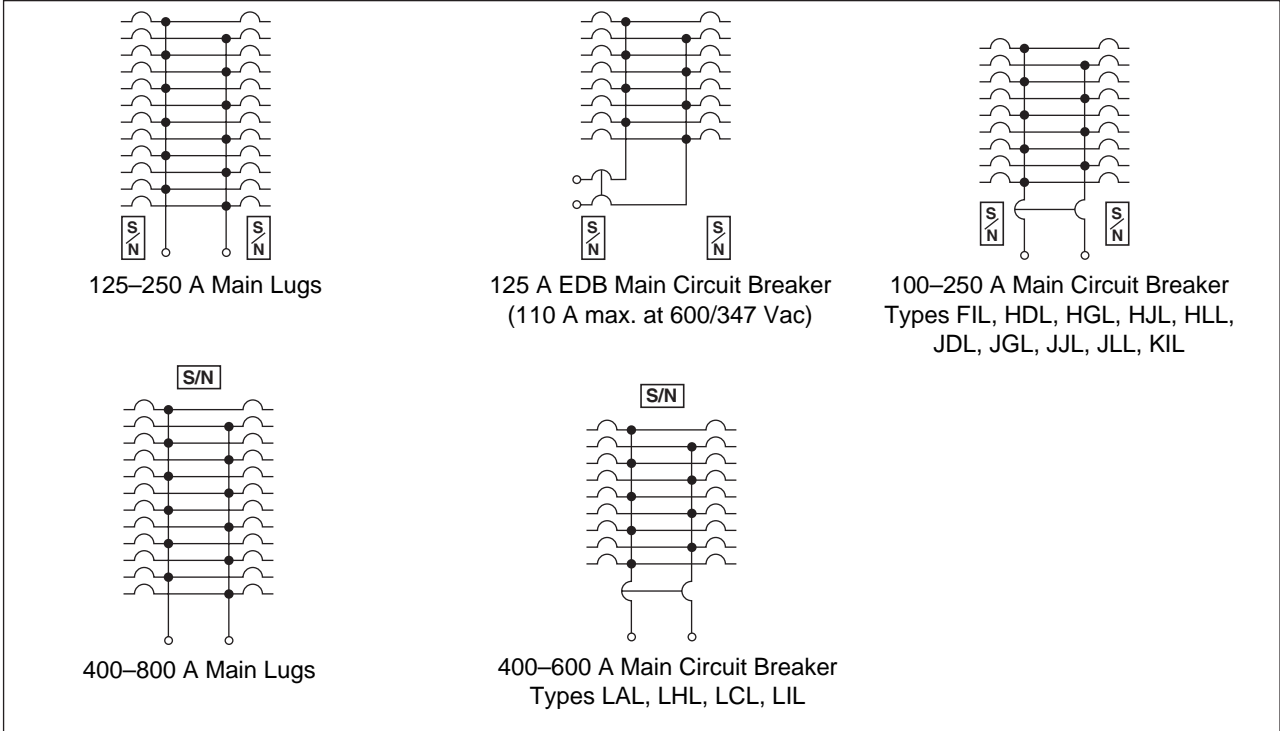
S/N S/N

125–250 A Main Lugs

S/N S/N

125 A EDB Main Circuit Breaker (110 A max. at 600/347 Vac)

S/N S/N

100–250 A Main Circuit Breaker Types FIL, HDL, HGL, HJL, HLL, JDL, JGL, JJL, JLL, KIL

S/N

400–800 A Main Lugs

S/N

400–600 A Main Circuit Breaker Types LAL, LHL, LCL, LIL